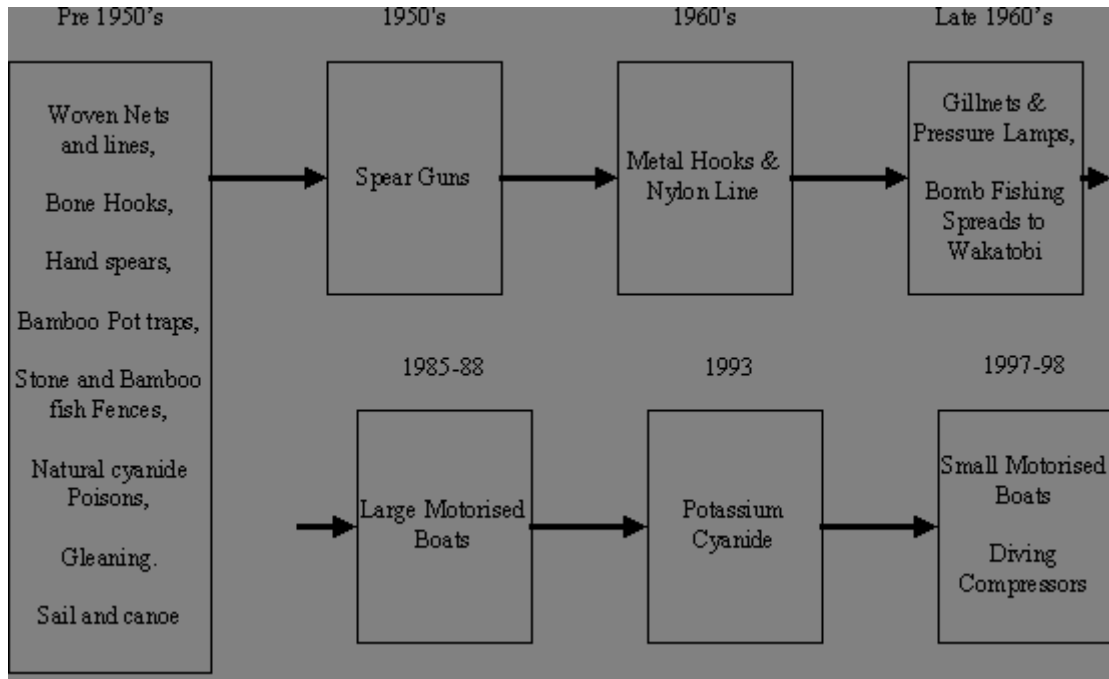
Pre 1950's

Woven Nets and lines,

Bone Hooks,

Hand spears,

Bamboo Pot traps,

Stone and Bamboo fish Fences,

Natural cyanide Poisons,

Gleaning.

Sail and canoe

1950's

Spear Guns

1960's

Metal Hooks & Nylon Line

Late 1960's

Gillnets & Pressure Lamps,

Bomb Fishing Spreads to Wakatobi

1985-88

Large Motorised Boats

1993

Potassium Cyanide

1997-98

Small Motorised Boats

Diving Compressors